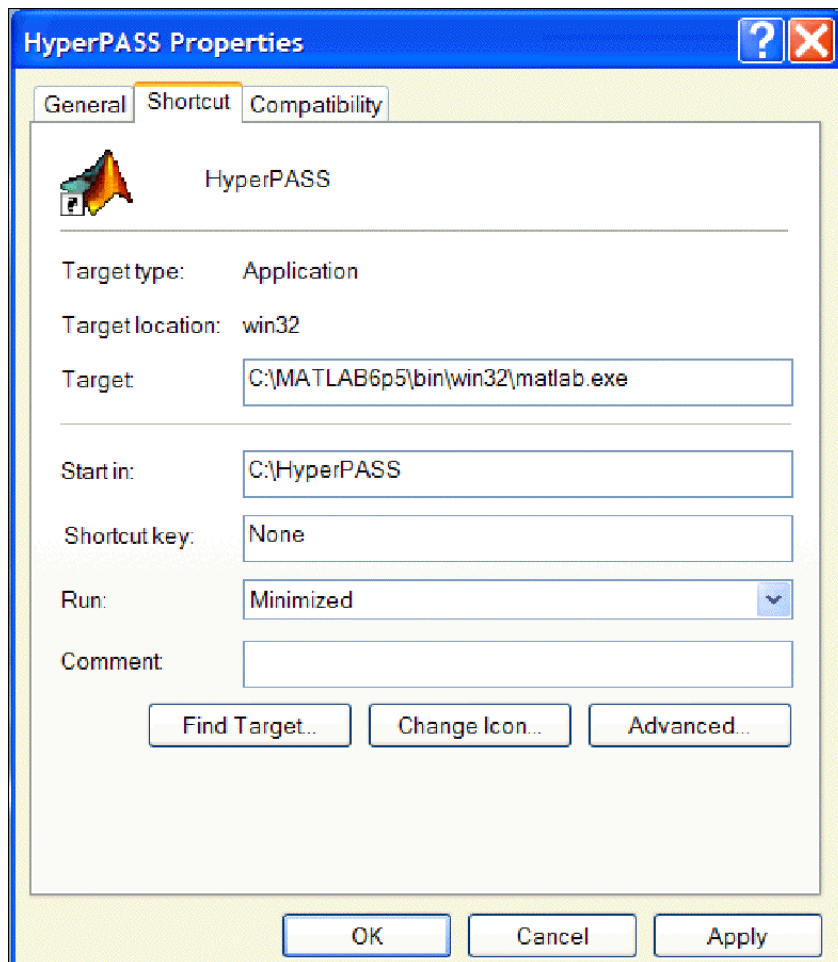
HyperPASS Properties

General Shortcut Compatibility

HyperPASS

Target type: Application

Target location: win32

Target: C:\MATLAB6p5\bin\win32\matlab.exe

Start in: C:\HyperPASS

Shortcut key: None

Run: Minimized

Comment:

Find Target... Change Icon... Advanced...

OK Cancel Apply